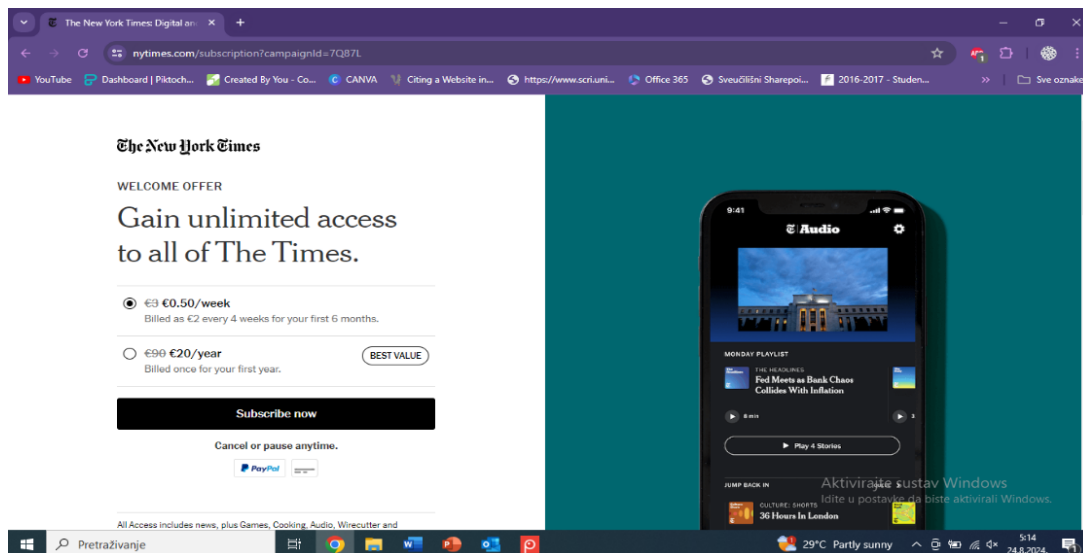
The New York Times: Digital an

nytimes.com/subscription?campaignId=7Q87L

YouTube
Dashboard | Piktoch...
Created By You - Co...
CANVA
Citing a Website in...
https://www.scri.uni...
Office 365
Sveučilišni Sharepoi...
2016-2017 - Studen...
Sve oznake

The New York Times

WELCOME OFFER

Gain unlimited access to all of The Times.

~~€3~~ €0.50/week
Billed as €2 every 4 weeks for your first 6 months.

~~€90~~ €20/year
BEST VALUE
Billed once for your first year.

Subscribe now

Cancel or pause anytime.

PayPal

All Access includes news, plus Games, Cooking, Audio, Wirecutter and

9:41
Audio
MONDAY PLAYLIST
THE HEADLINES
Fed Meets as Bank Chaos Collides With Inflation
8 min
Play 4 Stories
JUMP BACK IN
CULTURE: SHORTS
36 Hours In London

Aktivirajte sustav Windows
Idite u postavke da biste aktivirali Windows.

Pretraživanje
29°C Partly sunny
5:14
24.8.2024.